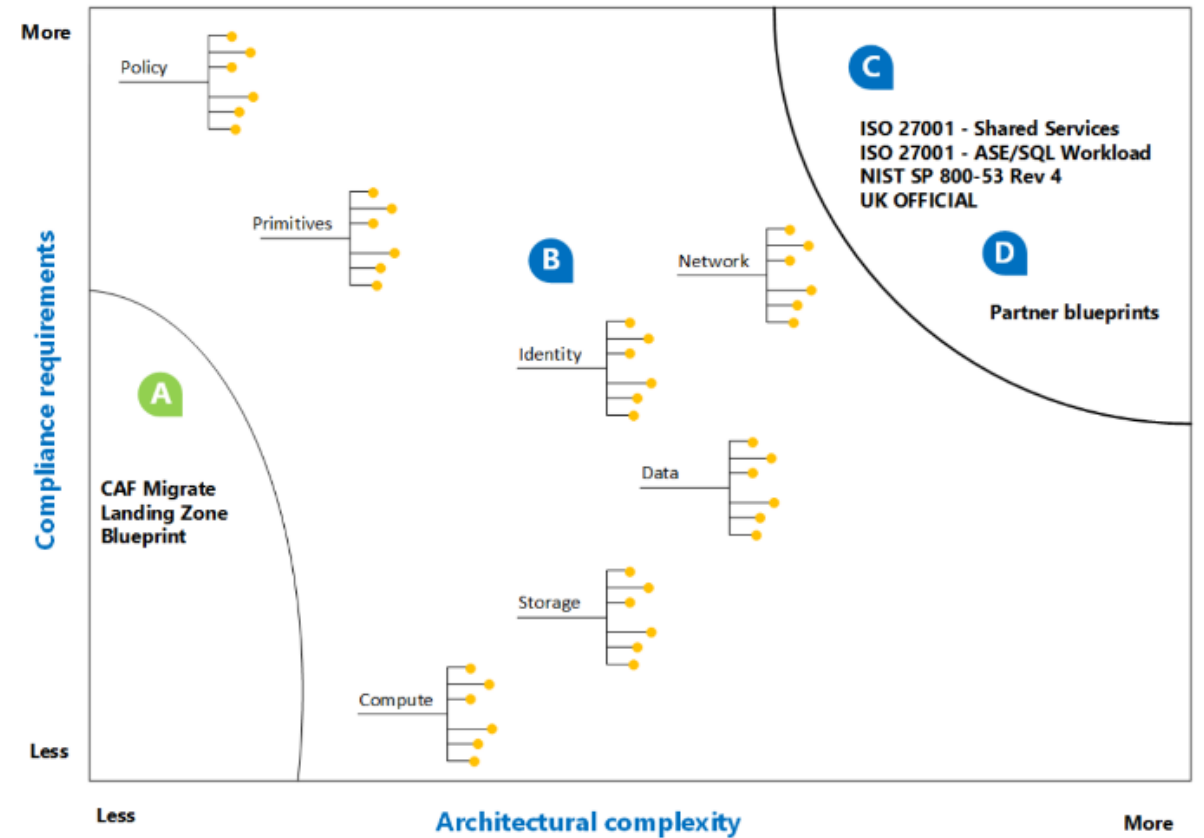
More

Less

Compliance requirements

Policy

Primitives

C

ISO 27001 - Shared Services
ISO 27001 - ASE/SQL Workload
NIST SP 800-53 Rev 4
UK OFFICIAL

B

Network

D

Partner blueprints

Identity

A

CAF Migrate Landing Zone Blueprint

Data

Storage

Compute

Less

Architectural complexity

More